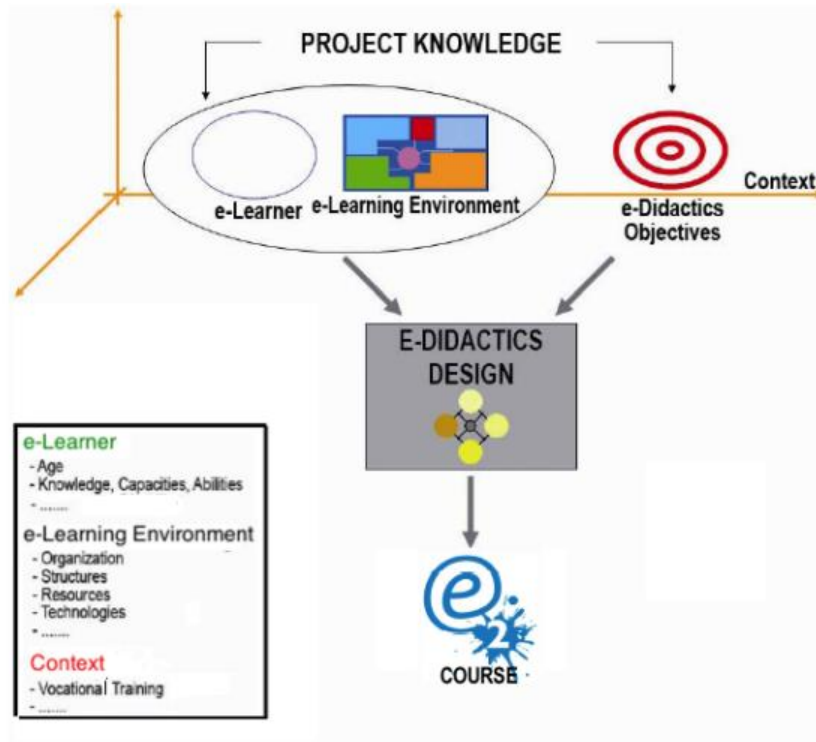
PROJECT KNOWLEDGE

e-Learner e-Learning Environment

e-Didactics Objectives

Context

E-DIDACTICS DESIGN

COURSE

e-Learner
- Age
- Knowledge, Capacities, Abilities
- ......

e-Learning Environment
- Organization
- Structures
- Resources
- Technologies
- ......

Context
- Vocational Training
- ......